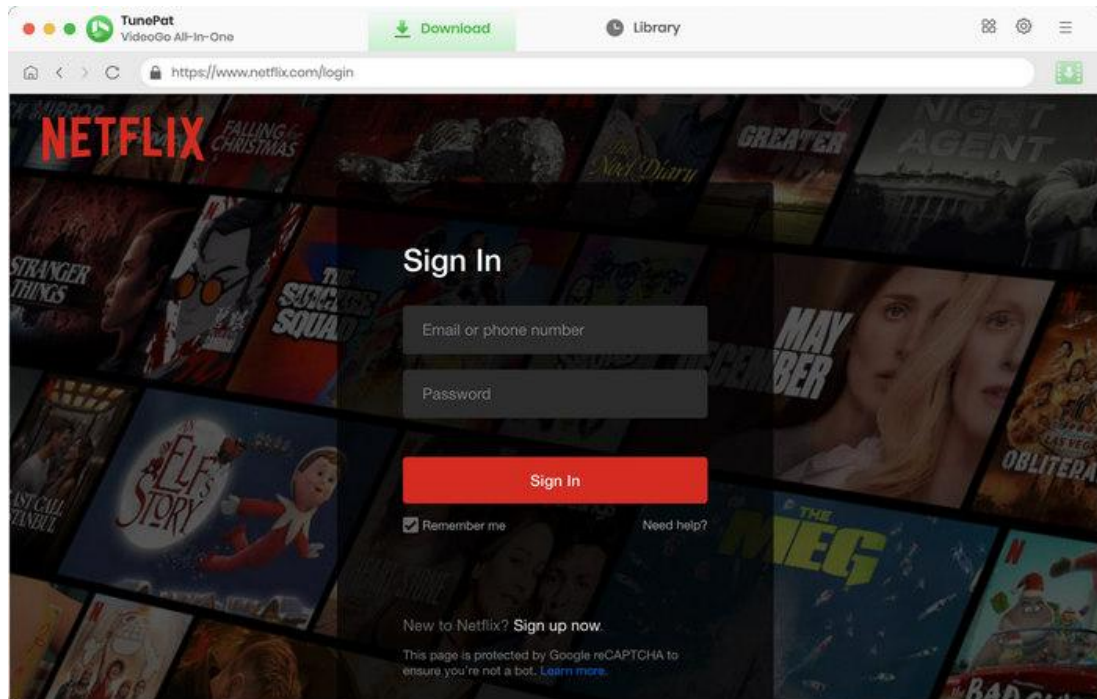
TunePat
VideoGo All-In-One

Download

Library

https://www.netflix.com/login

NETFLIX

FALLING FOR CHRISTMAS

The Noel Diary

GREATER

NIGHT AGENT

STRANGER THINGS

THE SUICIDE SQUAD

MAY DECEMBER

Sign In

Email or phone number

Password

Sign In

Remember me

Need help?

AN ELF'S STORY

LAST CALL ISTANBUL

THE MEG

OBLITERATED

New to Netflix? Sign up now.

This page is protected by Google reCAPTCHA to ensure you're not a bot. Learn more.

BAD